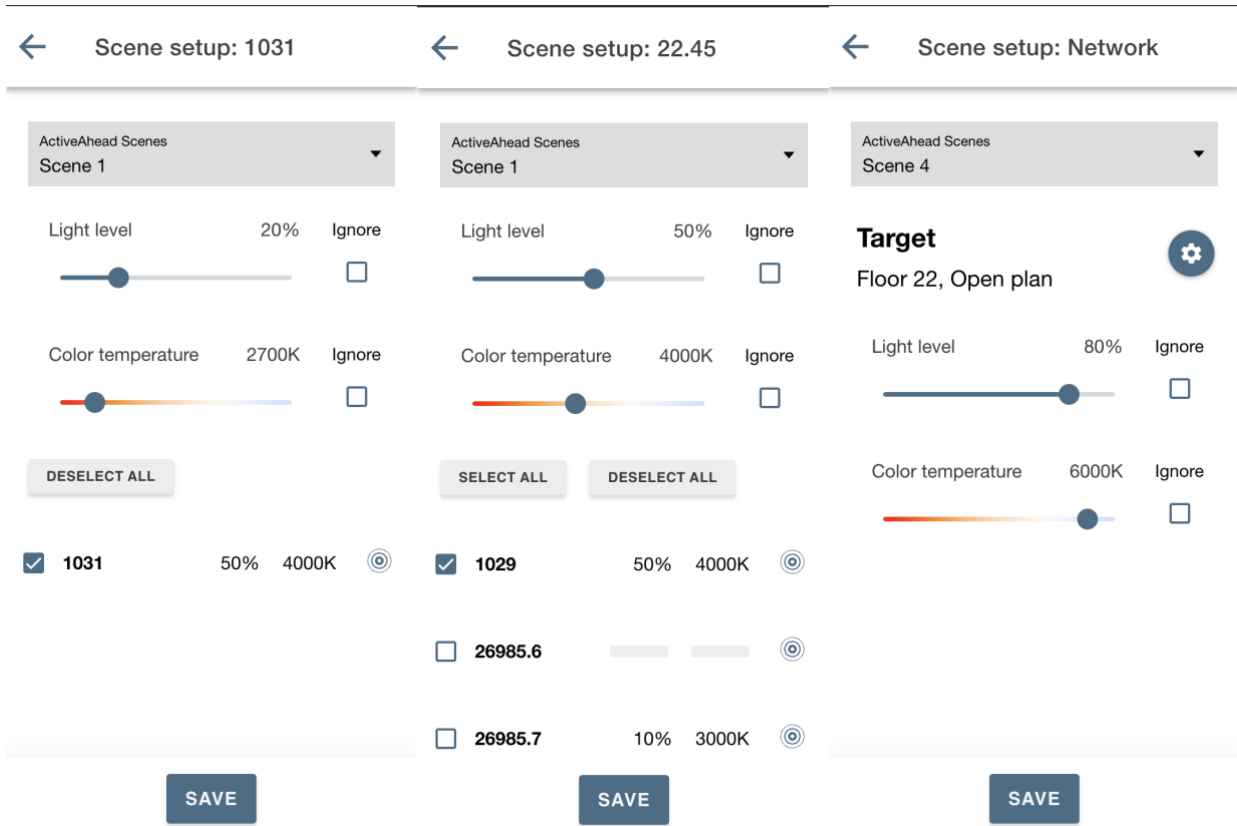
Scene setup: 1031

ActiveAhead Scenes
Scene 1

Light level 20% Ignore

Color temperature 2700K Ignore

DESELECT ALL

1031 50% 4000K

SAVE

Scene setup: 22.45

ActiveAhead Scenes
Scene 1

Light level 50% Ignore

Color temperature 4000K Ignore

SELECT ALL DESELECT ALL

1029 50% 4000K

26985.6

26985.7 10% 3000K

SAVE

Scene setup: Network

ActiveAhead Scenes
Scene 4

Target
Floor 22, Open plan

Light level 80% Ignore

Color temperature 6000K Ignore

SAVE